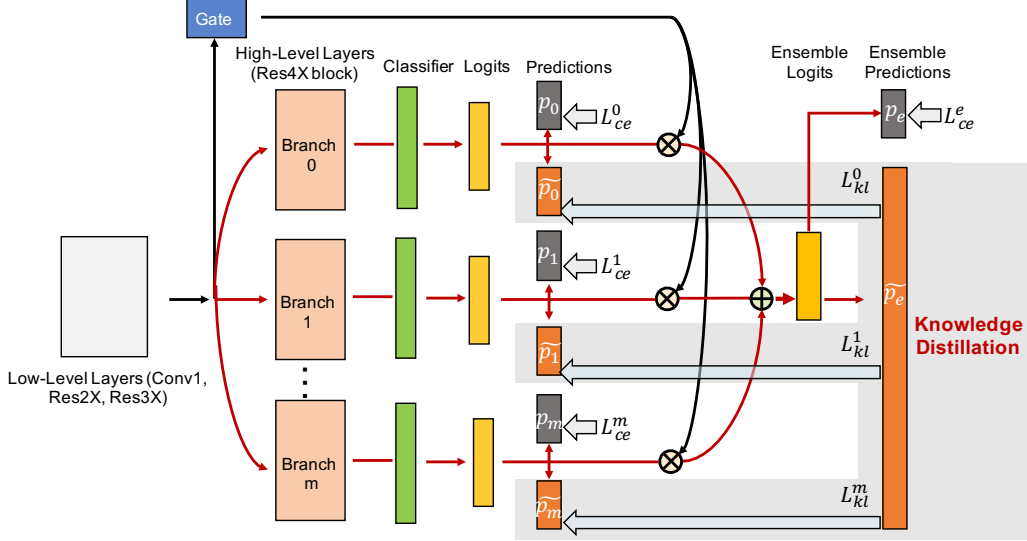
Gate

High-Level Layers (Res4X block)

Classifier

Logits

Predictions

Ensemble Logits

Ensemble Predictions

Branch 0

$p_0$

$L_{ce}^0$

$p_e$

$L_{ce}^e$

$L_{kl}^0$

$\widetilde{p_0}$

Branch 1

$p_1$

$L_{ce}^1$

$\widetilde{p_e}$

Knowledge Distillation

$\widetilde{p_1}$

$L_{kl}^1$

Low-Level Layers (Conv1, Res2X, Res3X)

Branch m

$p_m$

$L_{ce}^m$

$\widetilde{p_m}$

$L_{kl}^m$